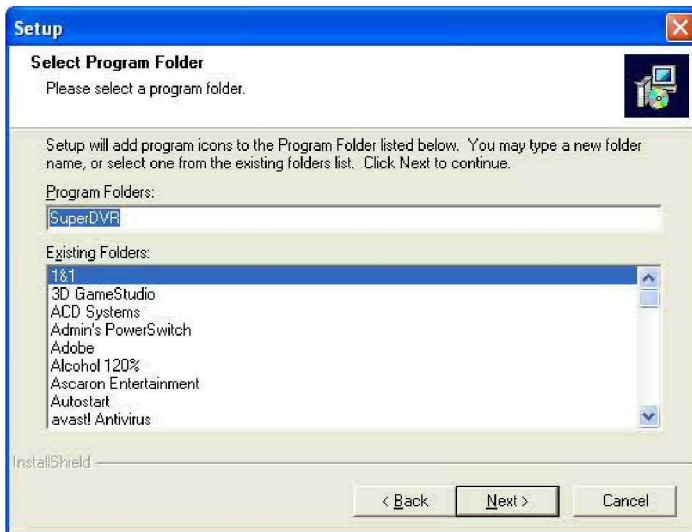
Setup

Select Program Folder

Please select a program folder.

Setup will add program icons to the Program Folder listed below. You may type a new folder name, or select one from the existing folders list. Click Next to continue.

Program Folders:

SuperDVR

Existing Folders:

1&1
3D GameStudio
ACD Systems
Admin's PowerSwitch
Adobe
Alcohol 120%
Ascaron Entertainment
Autostart
avast! Antivirus

InstallShield

< Back

Next >

Cancel